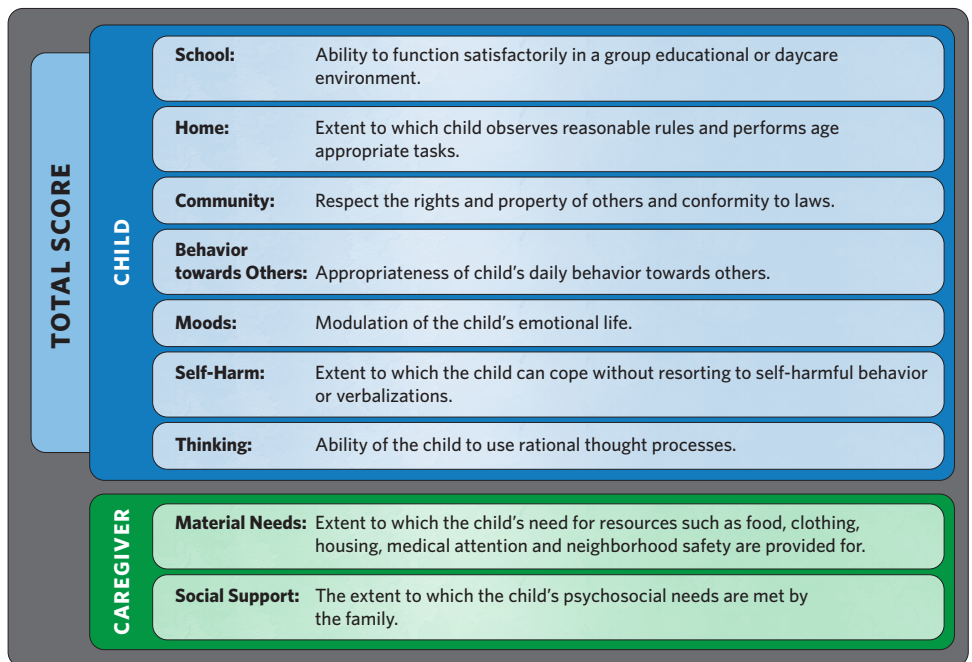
TOTAL SCORE

CHILD

| | |
|---|---|
| School: | Ability to function satisfactorily in a group educational or daycare environment. |
| Home: | Extent to which child observes reasonable rules and performs age appropriate tasks. |
| Community: | Respect the rights and property of others and conformity to laws. |
| Behavior towards Others: | Appropriateness of child's daily behavior towards others. |
| Moods: | Modulation of the child's emotional life. |
| Self-Harm: | Extent to which the child can cope without resorting to self-harmful behavior or verbalizations. |
| Thinking: | Ability of the child to use rational thought processes. |

CAREGIVER

| | |
|---|---|
| Material Needs: | Extent to which the child's need for resources such as food, clothing, housing, medical attention and neighborhood safety are provided for. |
| Social Support: | The extent to which the child's psychosocial needs are met by the family. |